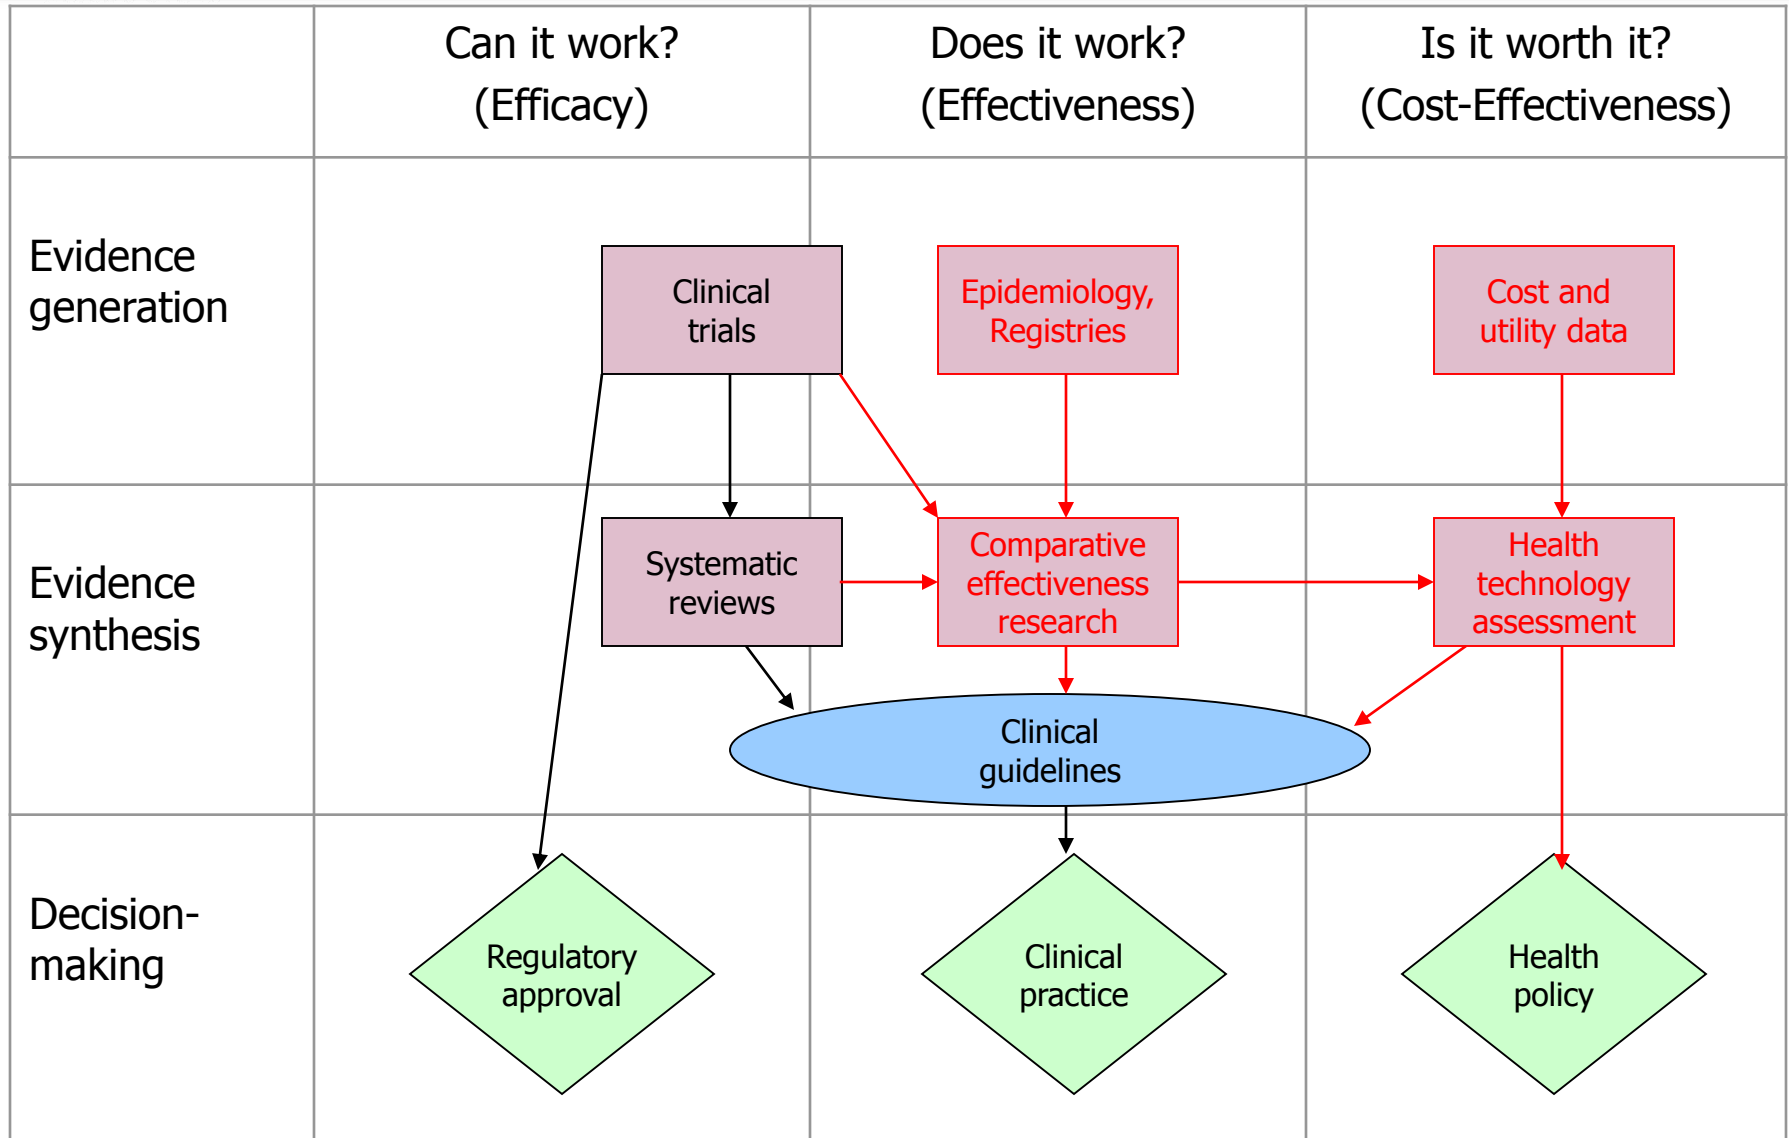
Can it work? (Efficacy)

Does it work? (Effectiveness)

Is it worth it? (Cost-Effectiveness)

Evidence generation

Clinical trials

Epidemiology, Registries

Cost and utility data

Evidence synthesis

Systematic reviews

Comparative effectiveness research

Health technology assessment

Clinical guidelines

Decision-making

Regulatory approval

Clinical practice

Health policy